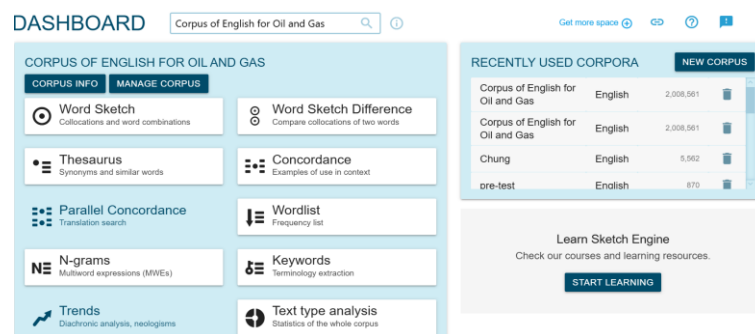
DASHBOARD

Corpus of English for Oil and Gas

Get more space

CORPUS OF ENGLISH FOR OIL AND GAS

CORPUS INFO

MANAGE CORPUS

Word Sketch
Collocations and word combinations

Word Sketch Difference
Compare collocations of two words

Thesaurus
Synonyms and similar words

Concordance
Examples of use in context

Parallel Concordance
Translation search

Wordlist
Frequency list

N-grams
Multiword expressions (MWEs)

Keywords
Terminology extraction

Trends
Diachronic analysis, neologisms

Text type analysis
Statistics of the whole corpus

RECENTLY USED CORPORA

NEW CORPUS

| | | |
|---|---|---|
| Corpus of English for Oil and Gas | English | 2,008,561 |
| Corpus of English for Oil and Gas | English | 2,008,561 |
| Chung | English | 5,562 |
| pre-test | English | 870 |

Learn Sketch Engine

Check our courses and learning resources.

START LEARNING